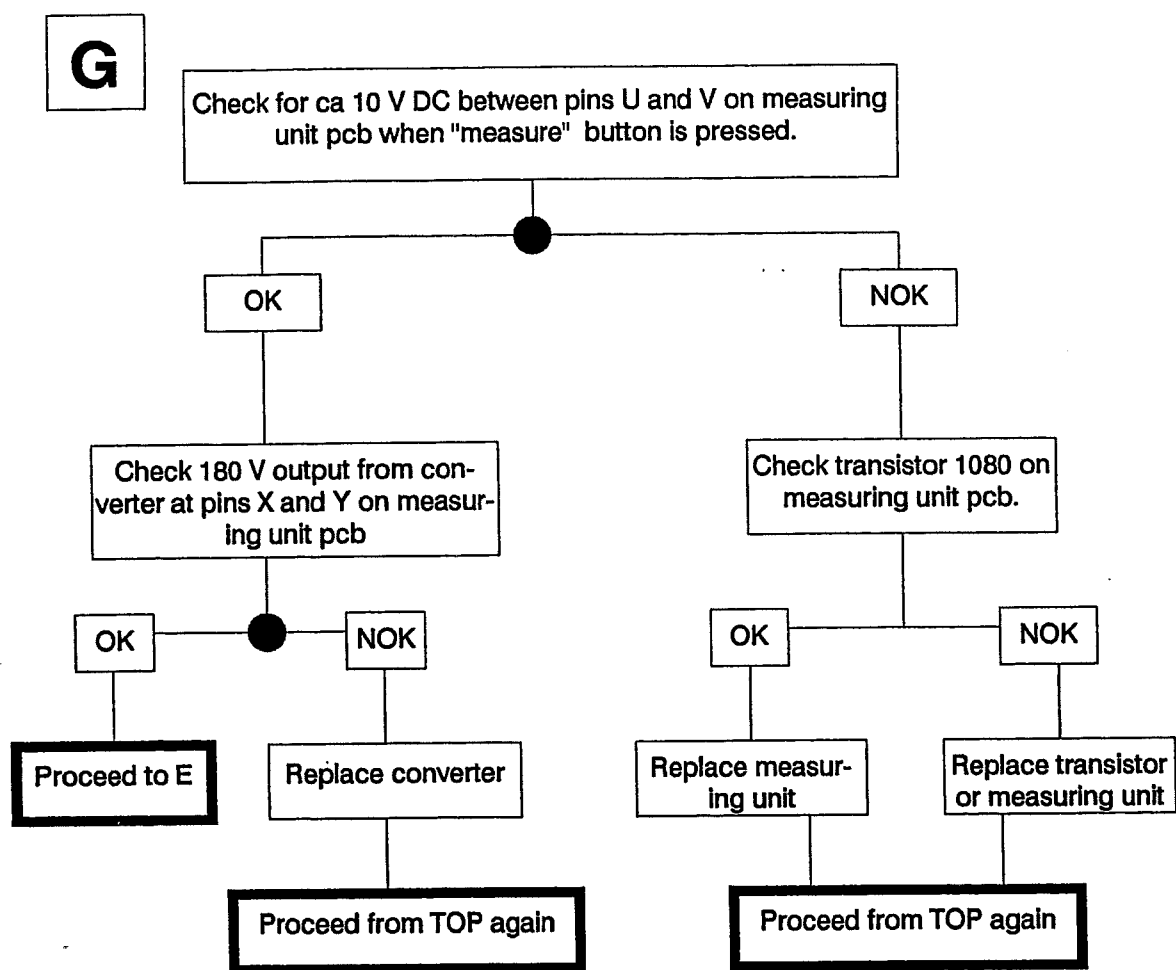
G

Check for ca 10 V DC between pins U and V on measuring unit pcb when "measure" button is pressed.

OK

NOK

Check 180 V output from converter at pins X and Y on measuring unit pcb

Check transistor 1080 on measuring unit pcb.

OK

NOK

OK

NOK

Proceed to E

Replace converter

Replace measuring unit

Replace transistor or measuring unit

Proceed from TOP again

Proceed from TOP again